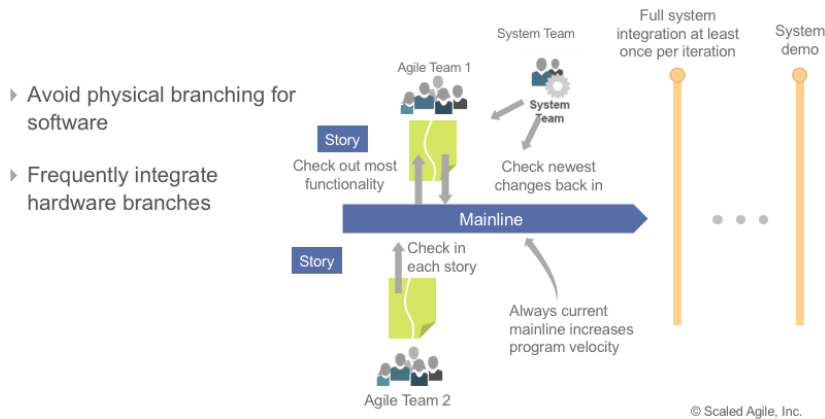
Avoid physical branching for software

Frequently integrate hardware branches

System Team

Agile Team 1

System Team

Full system integration at least once per iteration

System demo

Story

Check out most functionality

Check newest changes back in

Mainline

Story

Check in each story

Always current mainline increases program velocity

Agile Team 2

© Scaled Agile, Inc.